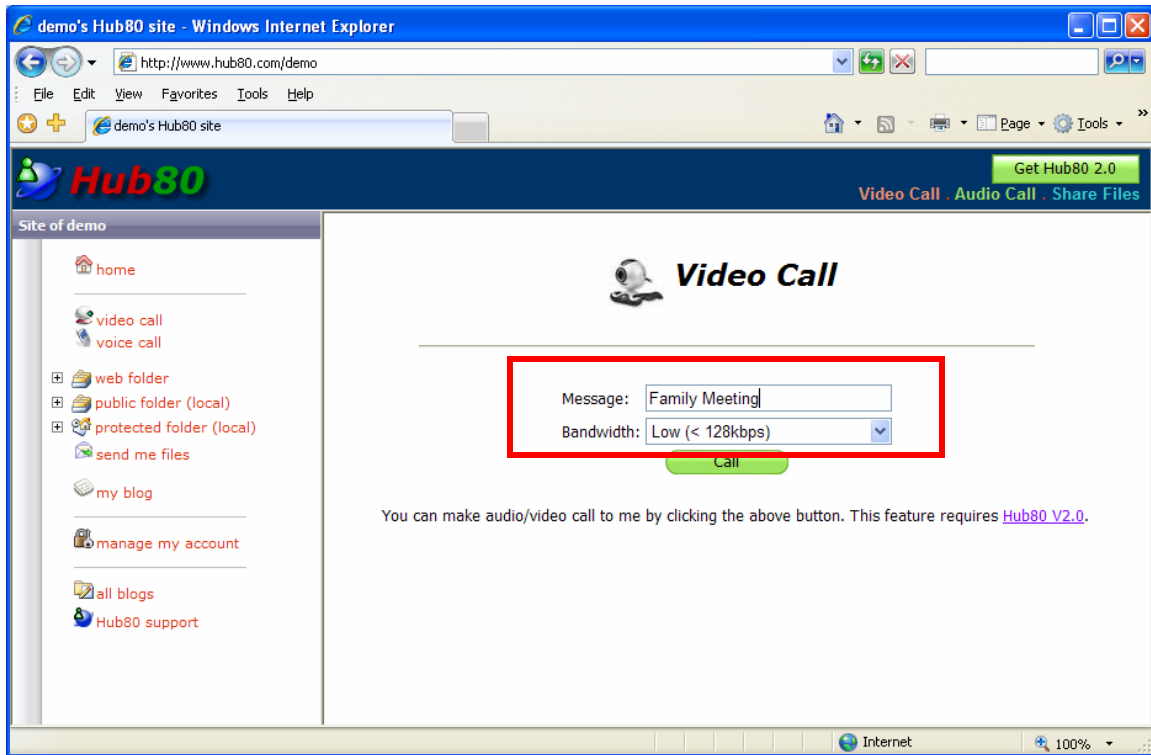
demo's Hub80 site - Windows Internet Explorer

http://www.hub80.com/demo

File Edit View Favorites Tools Help

demo's Hub80 site

Page Tools

Hub80

Get Hub80 2.0

Video Call . Audio Call . Share Files

Site of demo

home

video call
voice call

web folder
public folder (local)
protected folder (local)
send me files

my blog

manage my account

all blogs
Hub80 support

Video Call

Message: Family Meeting

Bandwidth: Low (< 128kbps)

Call

You can make audio/video call to me by clicking the above button. This feature requires Hub80 V2.0.

Internet

100%